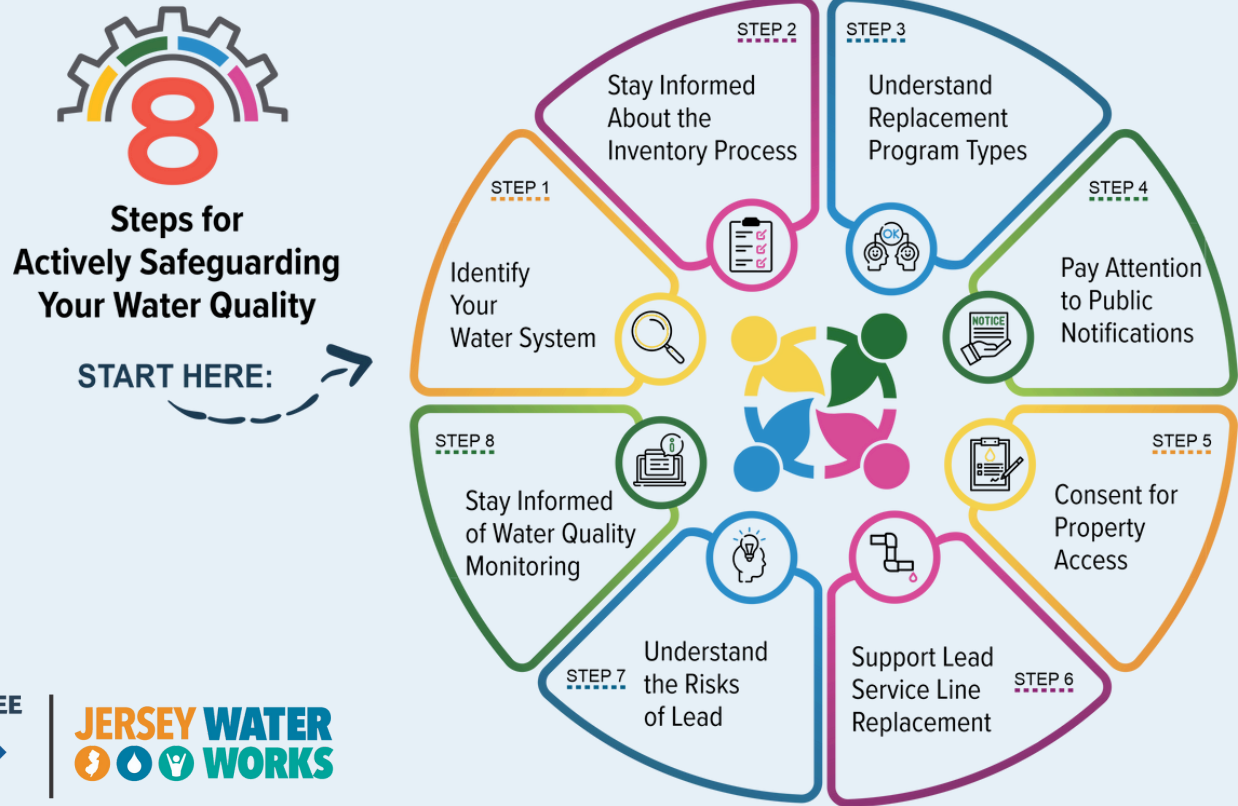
8

Steps for Actively Safeguarding Your Water Quality

START HERE:

STEP 1
Identify Your Water System

STEP 2
Stay Informed About the Inventory Process

STEP 3
Understand Replacement Program Types

STEP 4
Pay Attention to Public Notifications

NOTICE

STEP 5
Consent for Property Access

STEP 6
Support Lead Service Line Replacement

STEP 7
Understand the Risks of Lead

STEP 8
Stay Informed of Water Quality Monitoring

OK

EE

JERSEY WATER WORKS